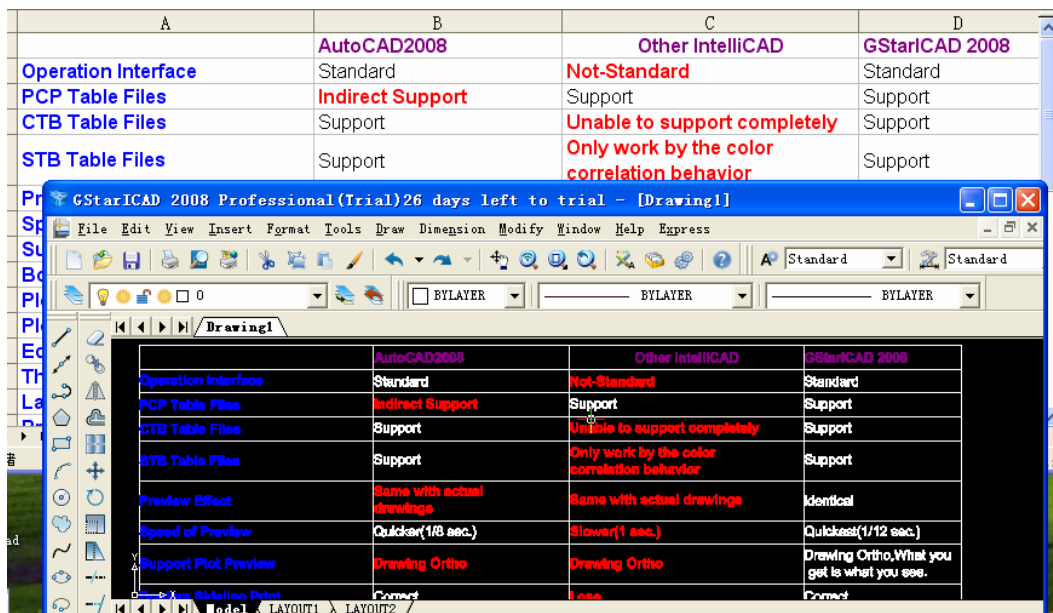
| A | B | C | D |
|---|---|---|---|
| | AutoCAD2008 | Other IntelliCAD | GStarICAD 2008 |
| Operation Interface | Standard | Not-Standard | Standard |
| PCP Table Files | Indirect Support | Support | Support |
| CTB Table Files | Support | Unable to support completely | Support |
| STB Table Files | Support | Only work by the color correlation behavior | Support |

Pr
Sp
Su
Bo
Pl
Pl
Ec
Th
La

GStarICAD 2008 Professional(Trial)26 days left to trial - [Drawing1]

File Edit View Insert Format Tools Draw Dimension Modify Window Help Express

Standard Standard

0 BYLAYER BYLAYER BYLAYER

Drawing1

| | AutoCAD2008 | Other IntelliCAD | GStarICAD 2008 |
|---|---|---|---|
| Operation Interface | Standard | Not-Standard | Standard |
| PCP Table Files | Indirect Support | Support | Support |
| CTB Table Files | Support | Unable to support completely | Support |
| STB Table Files | Support | Only work by the color correlation behavior | Support |
| Preview Effect | Same with actual drawings | Same with actual drawings | Identical |
| Speed of Preview | Quicker(1/8 sec.) | Slower(1 sec.) | Quickest(1/12 sec.) |
| Support Plot Preview | Drawing Ortho | Drawing Ortho | Drawing Ortho,What you get is what you see. |
| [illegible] | Correct | Lose | Correct |

Model LAYOUT1 LAYOUT2